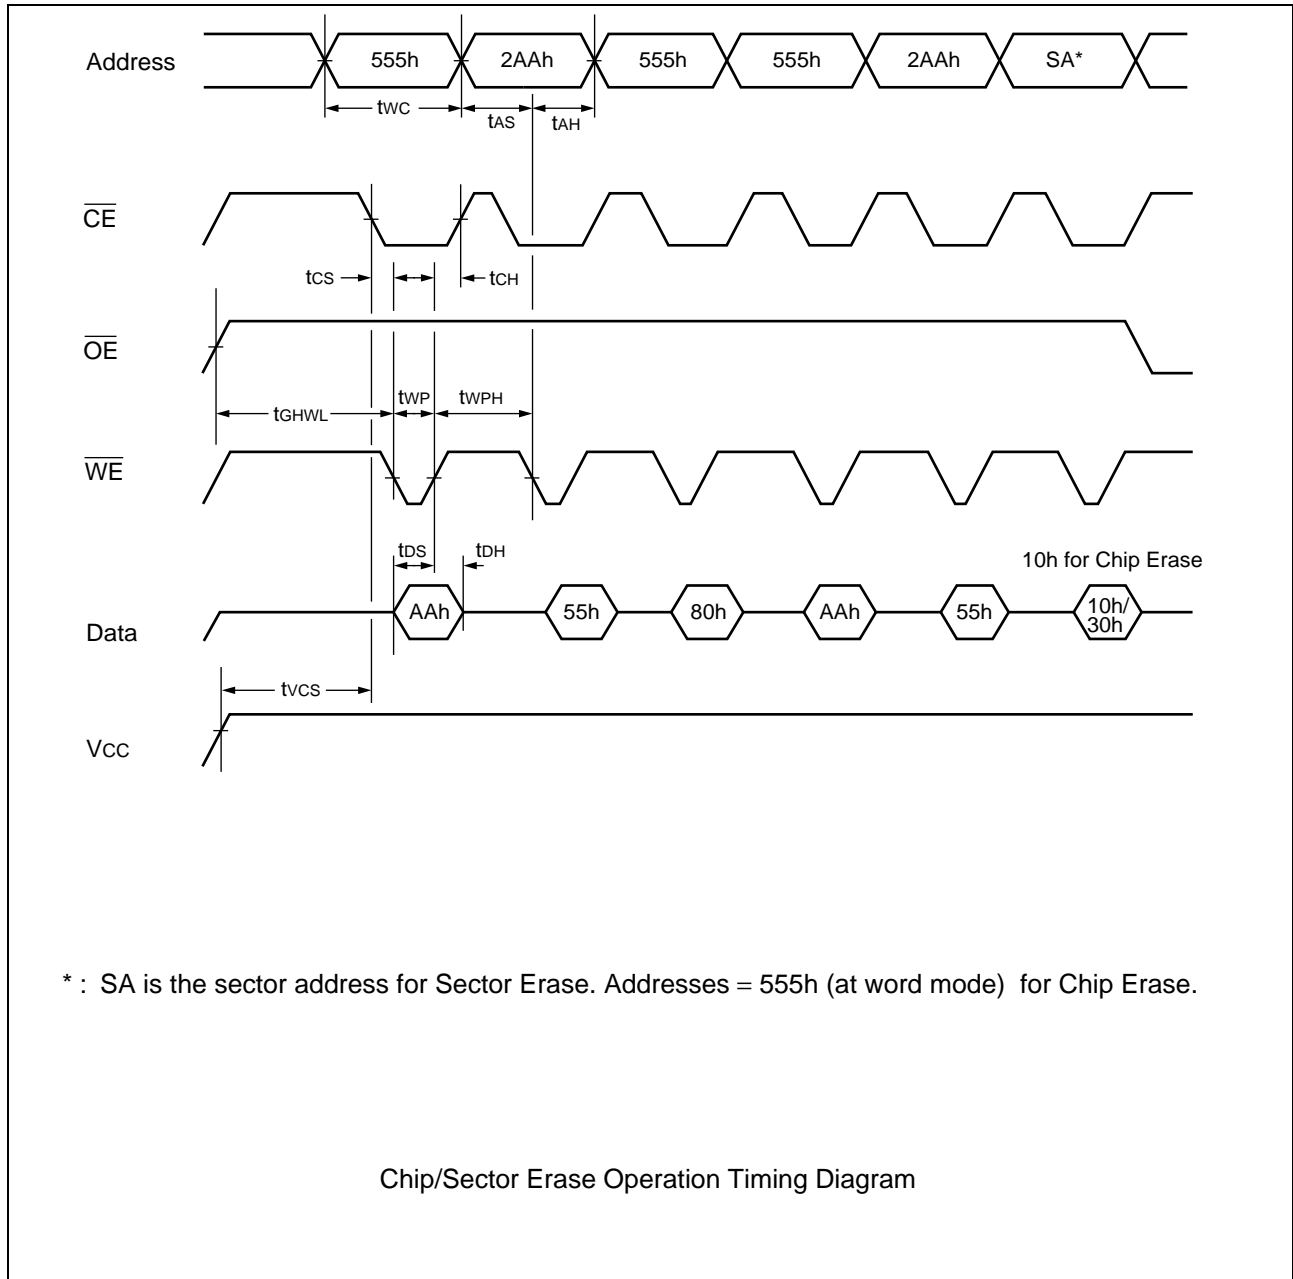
Address

555h

2AAh

555h

555h

2AAh

SA*

$t_{WC}$

$t_{AS}$

$t_{AH}$

$\overline{CE}$

$t_{CS}$

$t_{CH}$

$\overline{OE}$

$t_{GHWL}$

$t_{WP}$

$t_{WPH}$

$\overline{WE}$

$t_{DS}$

$t_{DH}$

10h for Chip Erase

Data

AAh

55h

80h

AAh

55h

10h/ 30h

$t_{VCS}$

$V_{CC}$

* : SA is the sector address for Sector Erase. Addresses = 555h (at word mode) for Chip Erase.

Chip/Sector Erase Operation Timing Diagram